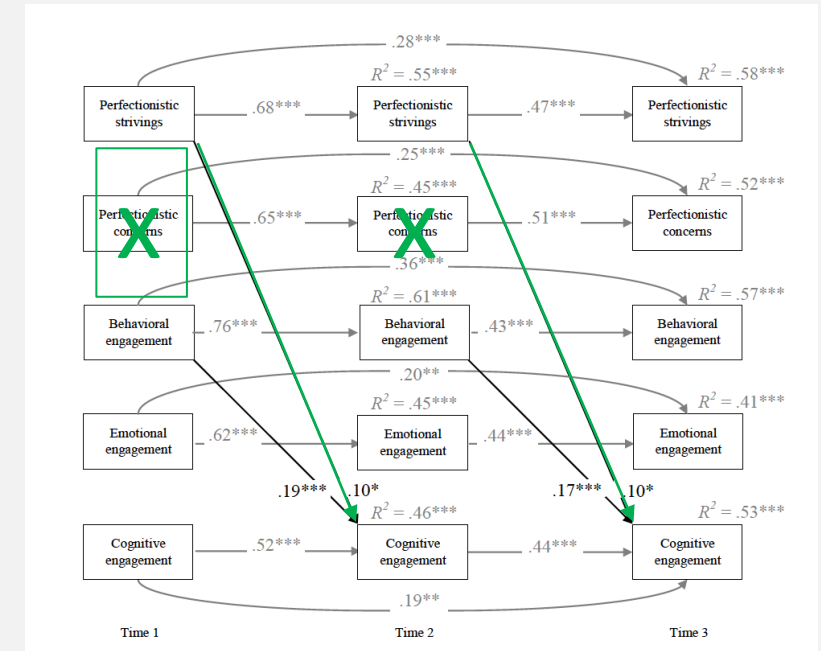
.28***

$R^2 = .55$***

$R^2 = .58$***

Perfectionistic strivings

.68***

Perfectionistic strivings

.47***

Perfectionistic strivings

.25***

$R^2 = .45$***

$R^2 = .52$***

Perfectionistic concerns

.65***

Perfectionistic concerns

.51***

Perfectionistic concerns

.36***

$R^2 = .61$***

$R^2 = .57$***

Behavioral engagement

.76***

Behavioral engagement

.43***

Behavioral engagement

.20**

$R^2 = .45$***

$R^2 = .41$***

Emotional engagement

.62***

Emotional engagement

.44***

Emotional engagement

.19***

.10*

.17***

.10*

$R^2 = .46$***

$R^2 = .53$***

Cognitive engagement

.52***

Cognitive engagement

.44***

Cognitive engagement

.19**

Time 1

Time 2

Time 3